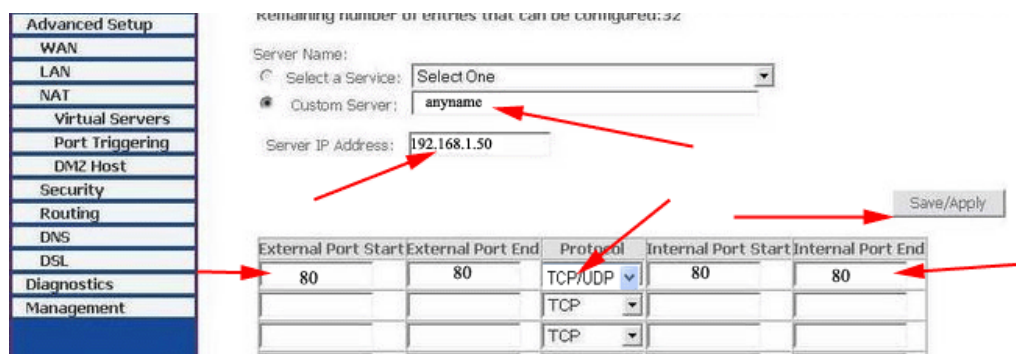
Advanced Setup
WAN
LAN
NAT
Virtual Servers
Port Triggering
DMZ Host
Security
Routing
DNS
DSL
Diagnostics
Management

Remaining number of entries that can be configured:32

Server Name:
Select a Service: Select One
Custom Server: anyname

Server IP Address: 192.168.1.50

Save/Apply

| External Port Start | External Port End | Protocol | Internal Port Start | Internal Port End |
|---|---|---|---|---|
| 80 | 80 | TCP/UDP | 80 | 80 |
| | | TCP | | |
| | | TCP | | |